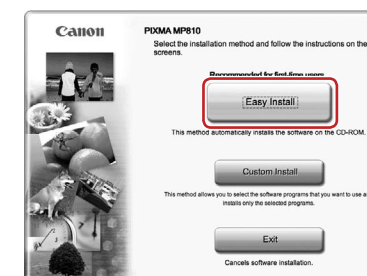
Canon

PIXMA MP810

Select the installation method and follow the instructions on the screens.

Recommended for first-time users

Easy Install

This method automatically installs the software on the CD-ROM.

Custom Install

This method allows you to select the software programs that you want to use and installs only the selected programs.

Exit

Cancels software installation.